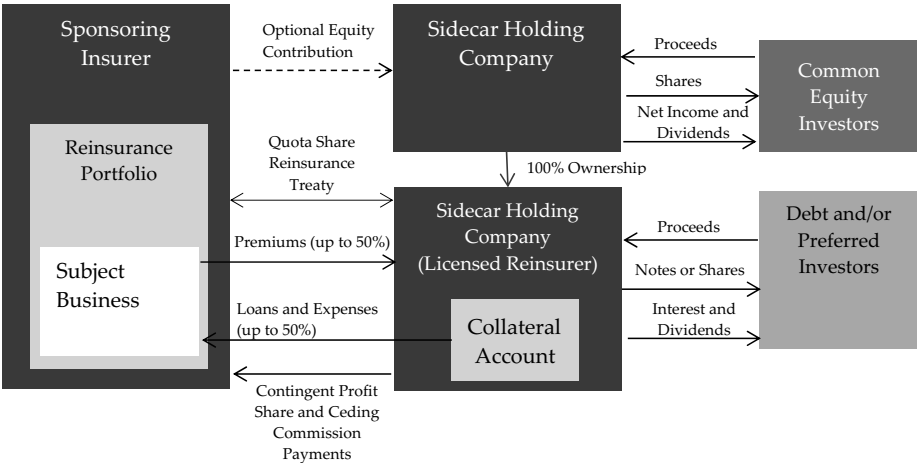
Sponsoring Insurer

Reinsurance Portfolio

Subject Business

Optional Equity Contribution

Quota Share Reinsurance Treaty

Premiums (up to 50%)

Loans and Expenses (up to 50%)

Contingent Profit Share and Ceding Commission Payments

Sidecar Holding Company

100% Ownership

Sidecar Holding Company (Licensed Reinsurer)

Collateral Account

Proceeds

Shares

Net Income and Dividends

Common Equity Investors

Proceeds

Notes or Shares

Interest and Dividends

Debt and/or Preferred Investors